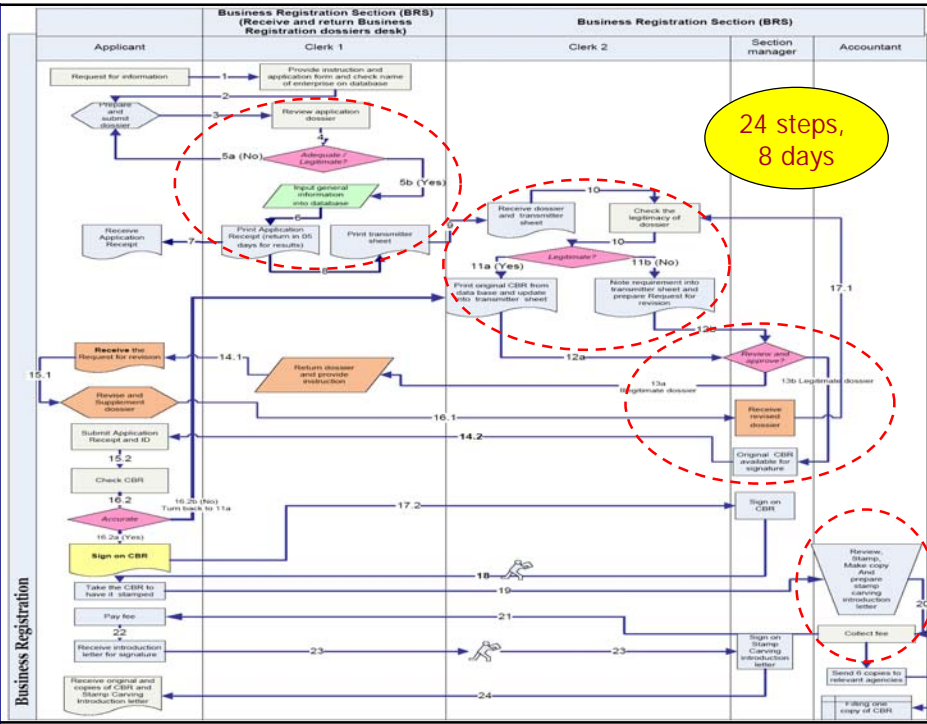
Business Registration Section (BRS) (Receive and return Business Registration dossiers desk)

Business Registration Section (BRS)

Applicant

Clerk 1

Clerk 2

Section manager

Accountant

24 steps, 8 days

Business Registration

Request for information

1

Provide instruction and application form and check name of enterprise on database

2

Prepare and submit dossier

3

Review application dossier

4

5a (No)

Adequate / Legitimate?

5b (Yes)

Input general information into database

6

Receive Application Receipt

7

Print Application Receipt (return in 05 days for results)

Print transmitter sheet

8

Receive dossier and transmitter sheet

10

Check the legitimacy of dossier

10

Legitimate?

11a (Yes)

11b (No)

Print original CBR from data base and update into transmitter sheet

Note requirement into transmitter sheet and prepare Request for revision

12b

12a

Review and approve?

17.1

Receive the Request for revision

14.1

Return dossier and provide instruction

13a Illegitimate dossier

13b Legitimate dossier

15.1

Revise and Supplement dossier

16.1

Receive revised dossier

Submit Application Receipt and ID

14.2

Original CBR available for signature

15.2

Check CBR

16.2

16.2b (No) Turn back to 11a

Accurate

16.2a (Yes)

17.2

Sign on CBR

Sign on CBR

Review, Stamp, Make copy And prepare stamp carving introduction letter

18

Take the CBR to have it stamped

19

20

Pay fee

21

Collect fee

22

Receive introduction letter for signature

23

23

Sign on Stamp Carving introduction letter

Send 6 copies to relevant agencies

Receive original and copies of CBR and Stamp Carving Introduction letter

24

Filing one copy of CBR